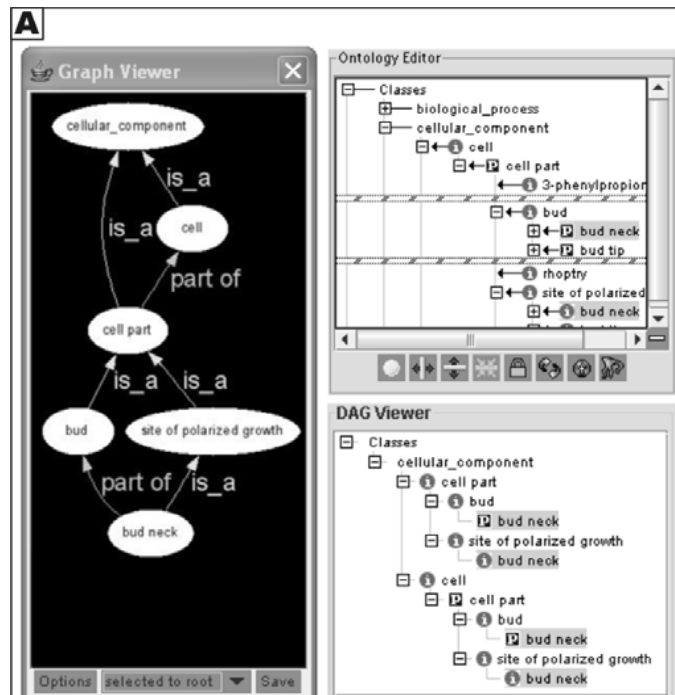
A

Graph Viewer

cellular_component
is_a
is_a
cell
part of
cell part
is_a
is_a
bud
site of polarized growth
part of
is_a
bud neck

Options
selected to root
Save

Ontology Editor

Classes
biological_process
cellular_component
cell
cell part
3-phenylpropion
bud
bud neck
bud tip
rhoptry
site of polarized
bud neck

DAG Viewer

Classes
cellular_component
cell part
bud
bud neck
site of polarized growth
bud neck
cell
cell part
bud
bud neck
site of polarized growth
bud neck